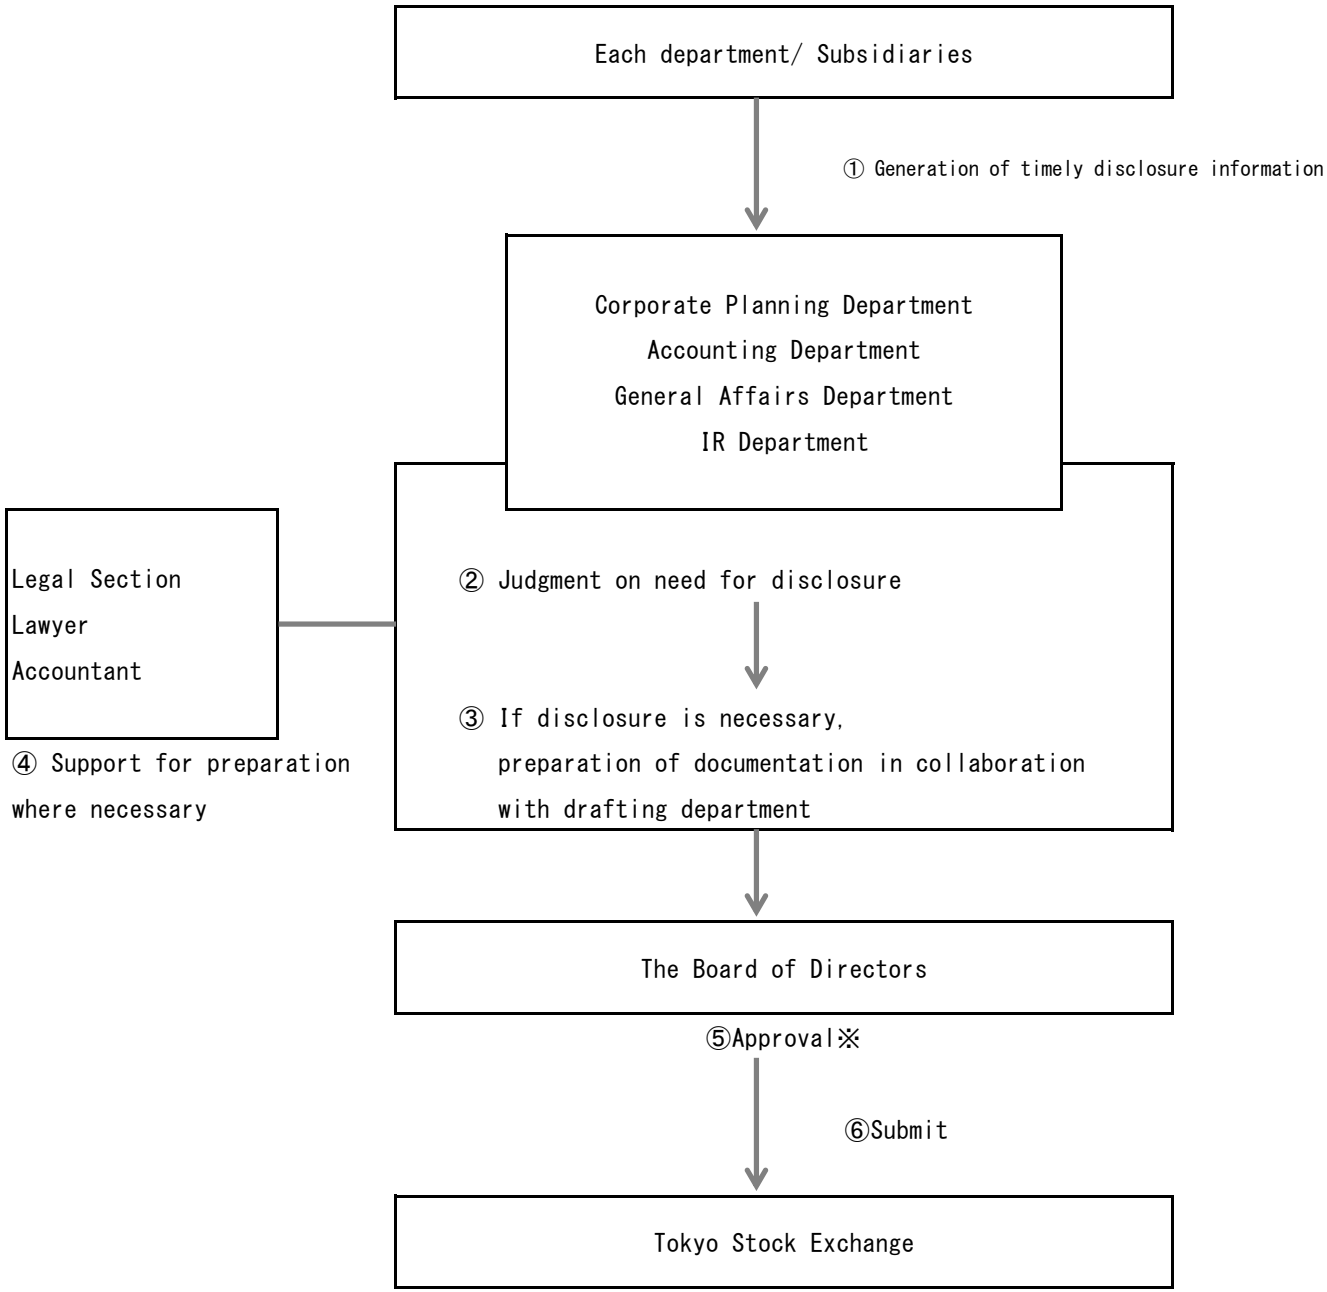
Each department/ Subsidiaries

① Generation of timely disclosure information

Corporate Planning Department
Accounting Department
General Affairs Department
IR Department

Legal Section
Lawyer
Accountant

④ Support for preparation where necessary

② Judgment on need for disclosure

③ If disclosure is necessary, preparation of documentation in collaboration with drafting department

The Board of Directors

⑤Approval※

⑥Submit

Tokyo Stock Exchange